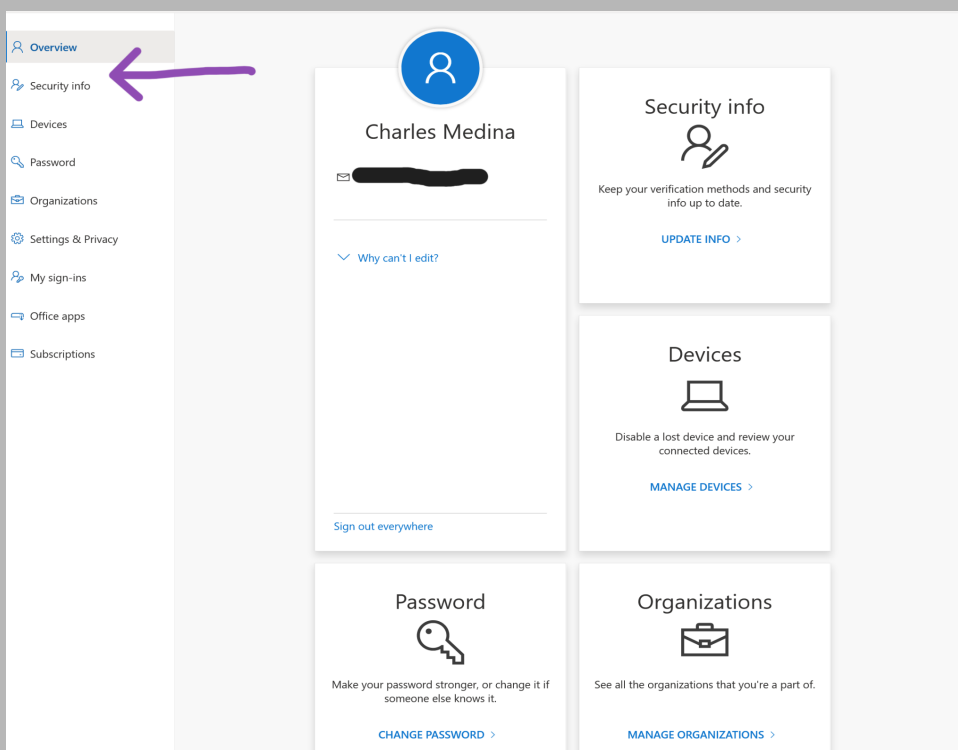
Overview
Security info
Devices
Password
Organizations
Settings & Privacy
My sign-ins
Office apps
Subscriptions

Charles Medina

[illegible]

Why can't I edit?

Sign out everywhere

Security info
Keep your verification methods and security info up to date.
UPDATE INFO >

Devices
Disable a lost device and review your connected devices.
MANAGE DEVICES >

Password
Make your password stronger, or change it if someone else knows it.
CHANGE PASSWORD >

Organizations
See all the organizations that you're a part of.
MANAGE ORGANIZATIONS >